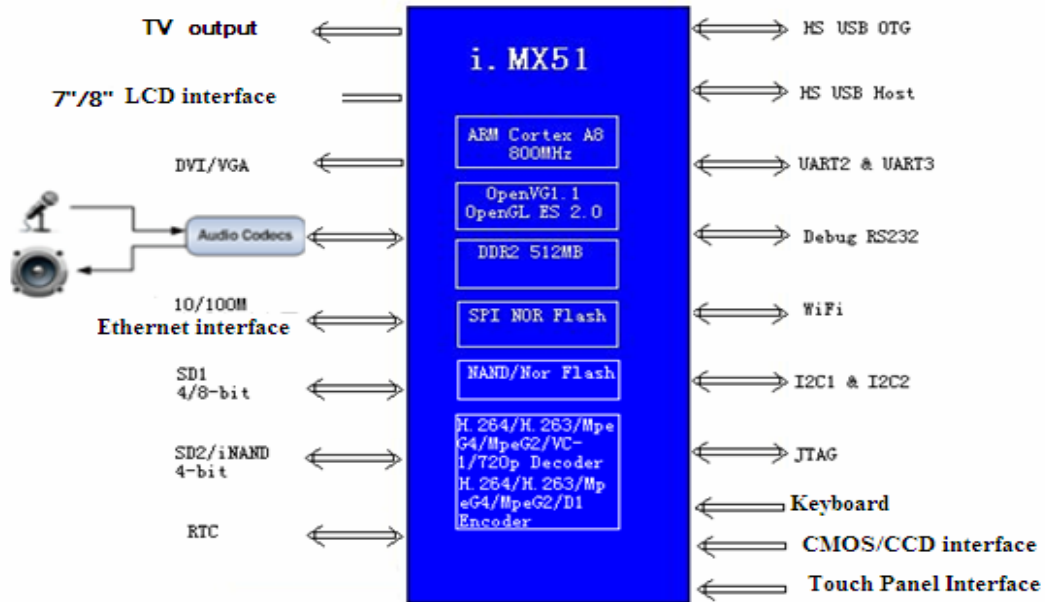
TV output

7"/8" LCD interface

DVI/VGA

Audio Codecs

10/100M
Ethernet interface

SD1
4/8-bit

SD2/iNAND
4-bit

RTC

i.MX51

ARM Cortex A8
800MHz

OpenVG1.1
OpenGL ES 2.0

DDR2 512MB

SPI NOR Flash

NAND/Nor Flash

H.264/H.263/MpeG4/MpeG2/VC-1/720p Decoder
H.264/H.263/MpeG4/MpeG2/D1 Encoder

HS USB OTG

HS USB Host

UART2 & UART3

Debug RS232

WiFi

I2C1 & I2C2

JTAG

Keyboard

CMOS/CCD interface

Touch Panel Interface